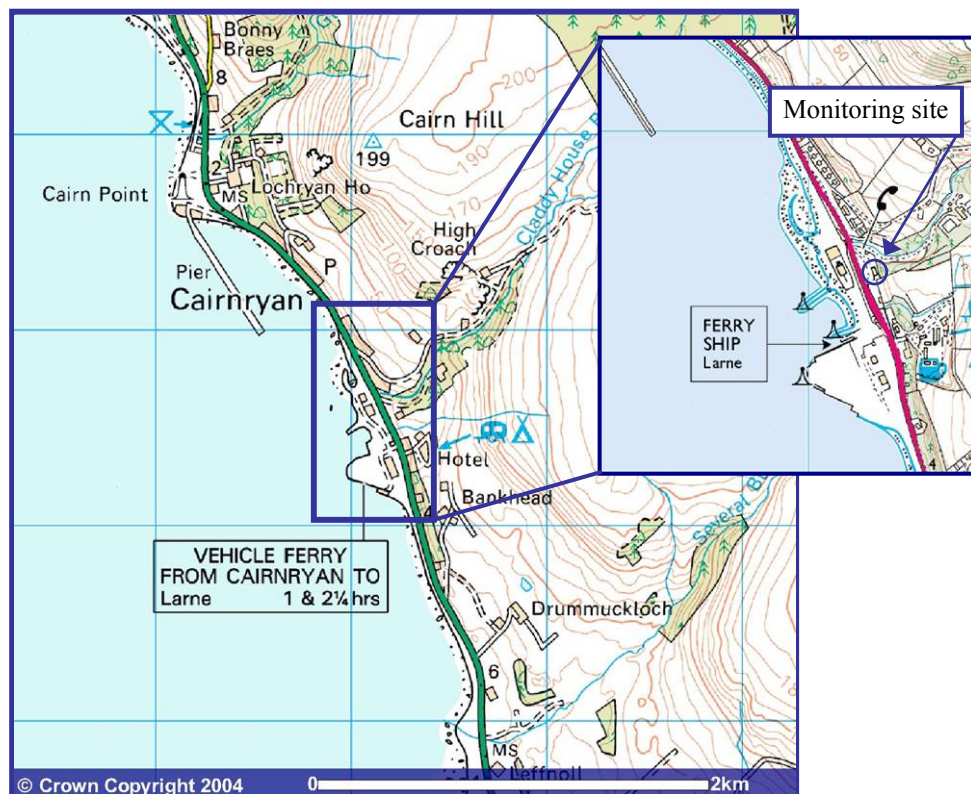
Bonny Braes

8

Cairn Hill

199

200

190

180

170

Cairn Point

2

Lochryan Ho

MS

High Croach

Claddy House

Pier

P

Cairnryan

100

Hotel

Bankhead

VEHICLE FERRY FROM CAIRNRYAN TO Larne 1 & 2¼ hrs

Drummuckloch

Several B

6

MS

Leffnoll

© Crown Copyright 2004

0

2km

Monitoring site

50

FERRY SHIP Larne

4